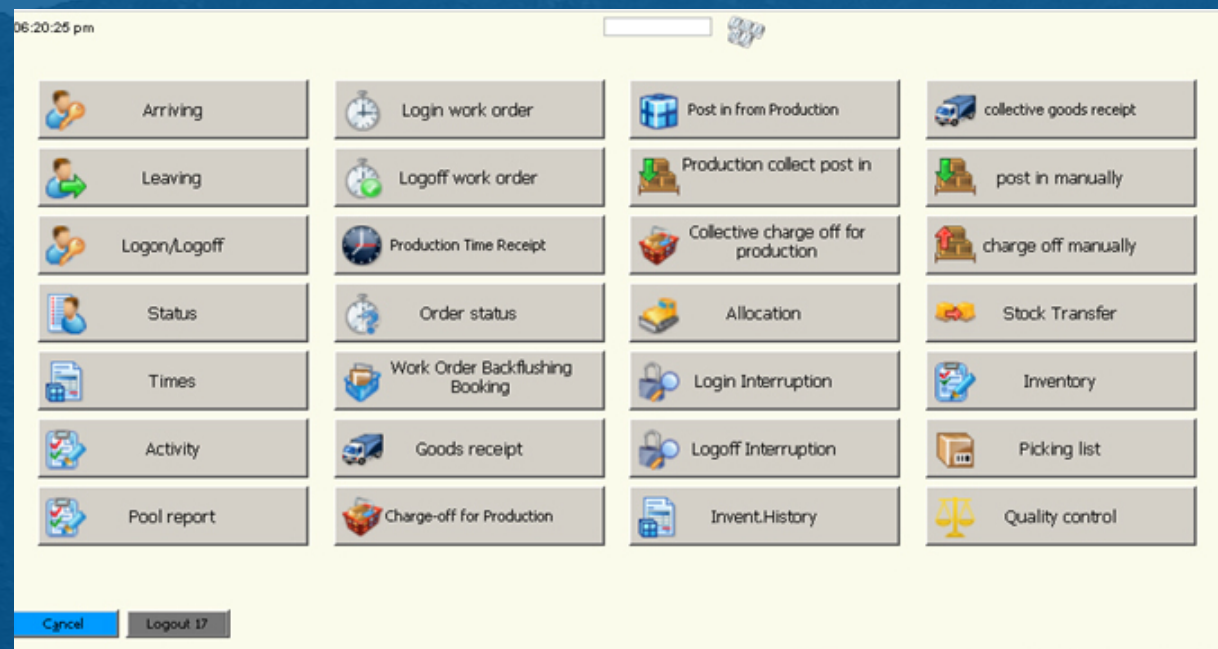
06:20:25 pm

| | | | |
|---|---|---|---|
| Arriving | Login work order | Post in from Production | collective goods receipt |
| Leaving | Logoff work order | Production collect post in | post in manually |
| Logon/Logoff | Production Time Receipt | Collective charge off for production | charge off manually |
| Status | Order status | Allocation | Stock Transfer |
| Times | Work Order Backflushing Booking | Login Interruption | Inventory |
| Activity | Goods receipt | Logoff Interruption | Picking list |
| Pool report | Charge-off for Production | Invent.History | Quality control |

Cancel
Logout 17